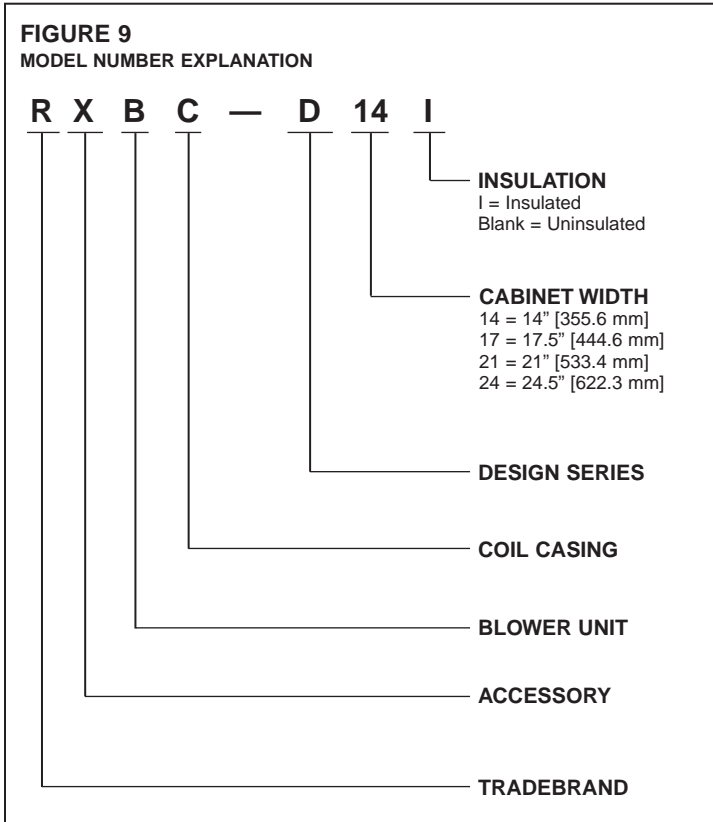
FIGURE 9
MODEL NUMBER EXPLANATION

R X B C — D 14 I

INSULATION
I = Insulated
Blank = Uninsulated

CABINET WIDTH
14 = 14" [355.6 mm]
17 = 17.5" [444.6 mm]
21 = 21" [533.4 mm]
24 = 24.5" [622.3 mm]

DESIGN SERIES

COIL CASING

BLOWER UNIT

ACCESSORY

TRADEBRAND